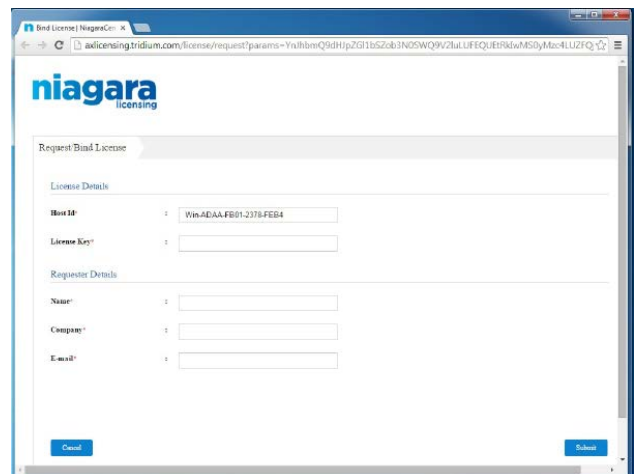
Bind License | NiagaraCen ×

axlicensing.tridium.com/license/request?params=YnJhbmQ9dHJpZGl1bSZob3N0SWQ9V2luLUFEQUEtRkIwMS0yMzc4LUZFQ

niagara
licensing

Request/Bind License

License Details

Host Id* : Win-ADAA-FB01-2378-FEB4

License Key* :

Requester Details

Name* :

Company* :

E-mail* :

Cancel

Submit